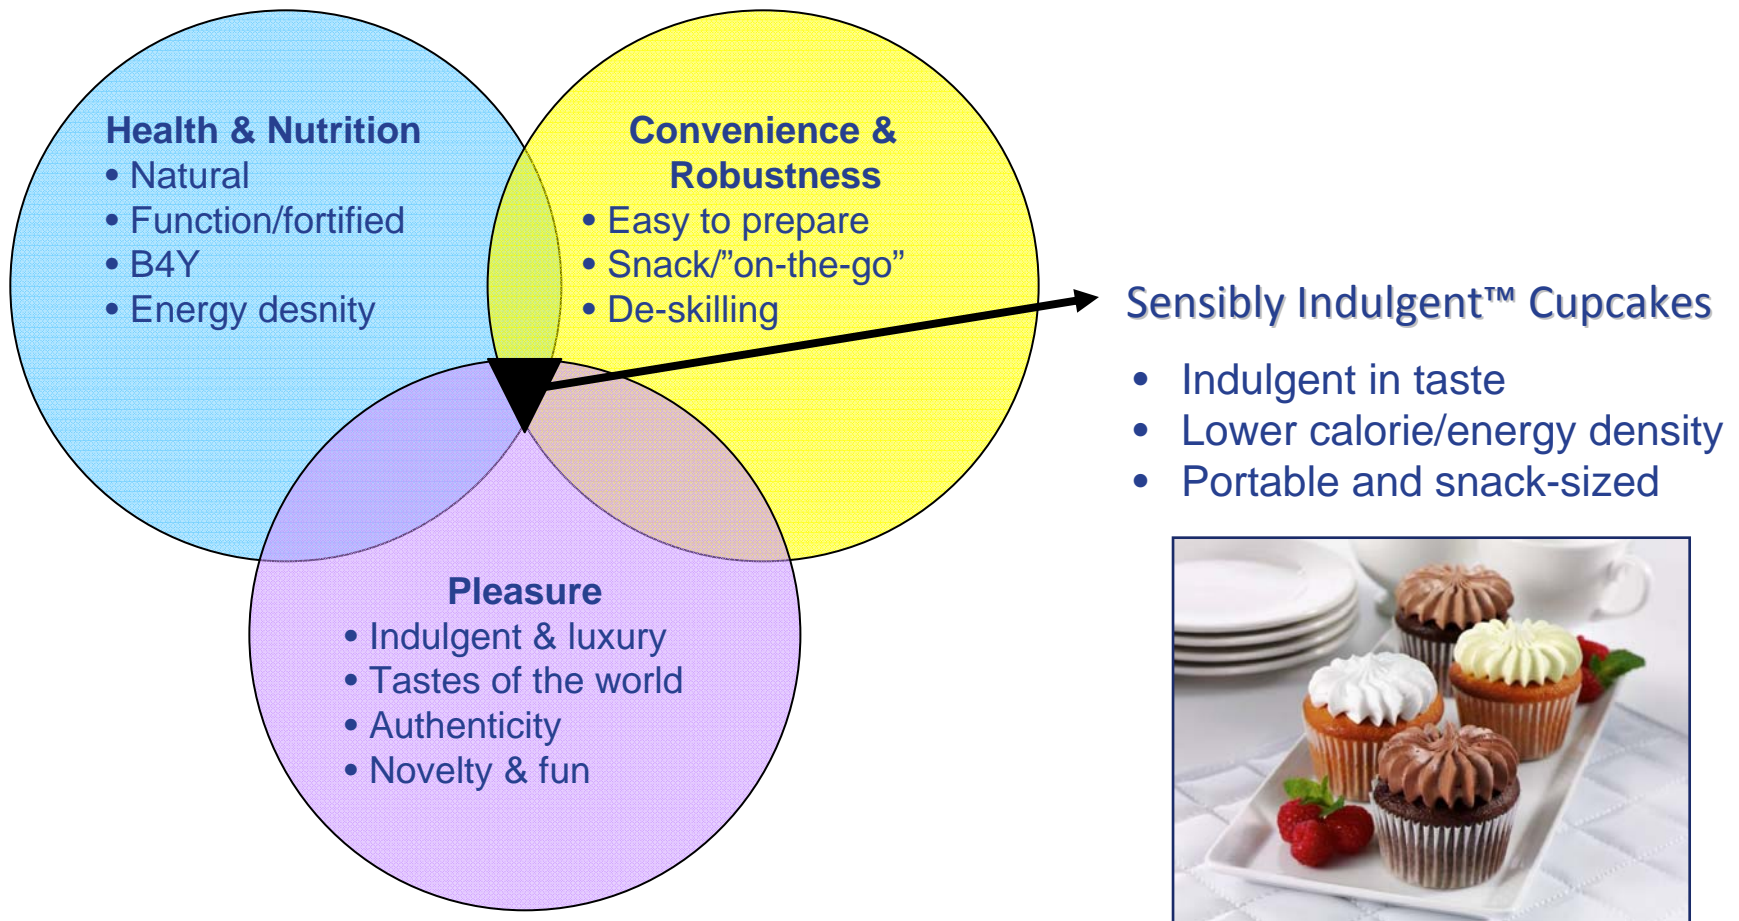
Health & Nutrition
• Natural
• Function/fortified
• B4Y
• Energy desnity

Convenience & Robustness
• Easy to prepare
• Snack/"on-the-go"
• De-skilling

Pleasure
• Indulgent & luxury
• Tastes of the world
• Authenticity
• Novelty & fun

Sensibly Indulgent™ Cupcakes
• Indulgent in taste
• Lower calorie/energy density
• Portable and snack-sized